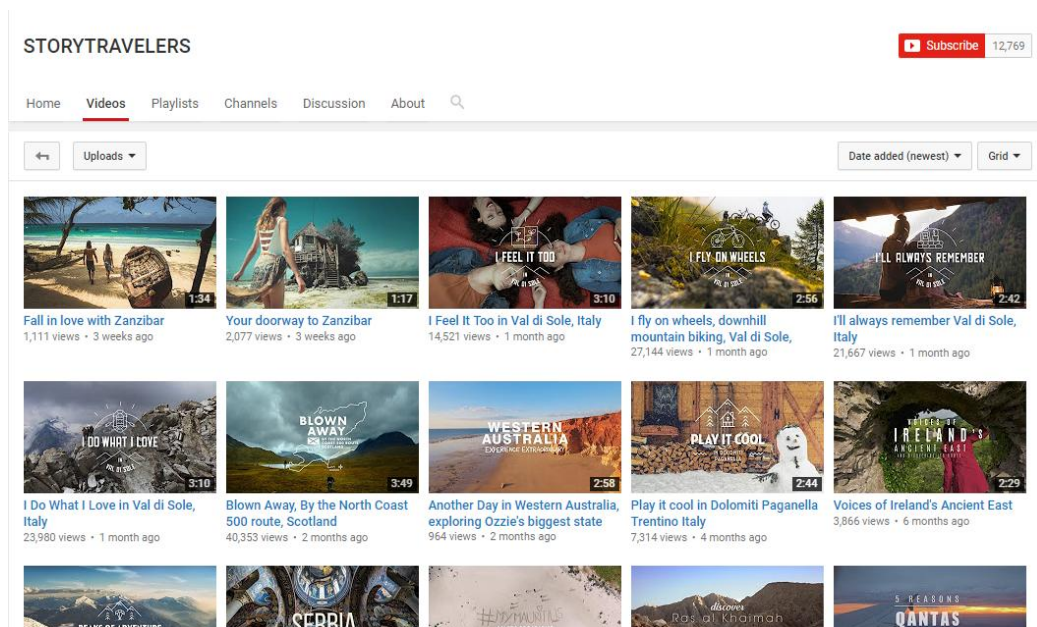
STORYTRAVELERS

Subscribe 12,769

Home Videos Playlists Channels Discussion About

Uploads ▾

Date added (newest) ▾ Grid ▾

1:34
Fall in love with Zanzibar
1,111 views • 3 weeks ago

1:17
Your doorway to Zanzibar
2,077 views • 3 weeks ago

I FEEL IT TOO IN VAL DI SOLE
3:10
I Feel It Too in Val di Sole, Italy
14,521 views • 1 month ago

I FLY ON WHEELS IN VAL DI SOLE
2:56
I fly on wheels, downhill mountain biking, Val di Sole,
27,144 views • 1 month ago

I'LL ALWAYS REMEMBER
2:42
I'll always remember Val di Sole, Italy
21,667 views • 1 month ago

I DO WHAT I LOVE IN VAL DI SOLE
3:10
I Do What I Love in Val di Sole, Italy
23,980 views • 1 month ago

BLOWN AWAY
3:49
Blown Away, By the North Coast 500 route, Scotland
40,353 views • 2 months ago

WESTERN AUSTRALIA EXPERIENCE EXTRAORDINARY
2:58
Another Day in Western Australia, exploring Ozzie's biggest state
964 views • 2 months ago

PLAY IT COOL
2:44
Play it cool in Dolomiti Paganella Trentino Italy
7,314 views • 4 months ago

VOICES OF IRELAND'S ANCIENT EAST
2:29
Voices of Ireland's Ancient East
3,866 views • 6 months ago

SERBIA

#MYMAURITIUS

discover Ras al Khaimah

5 REASONS QANTAS